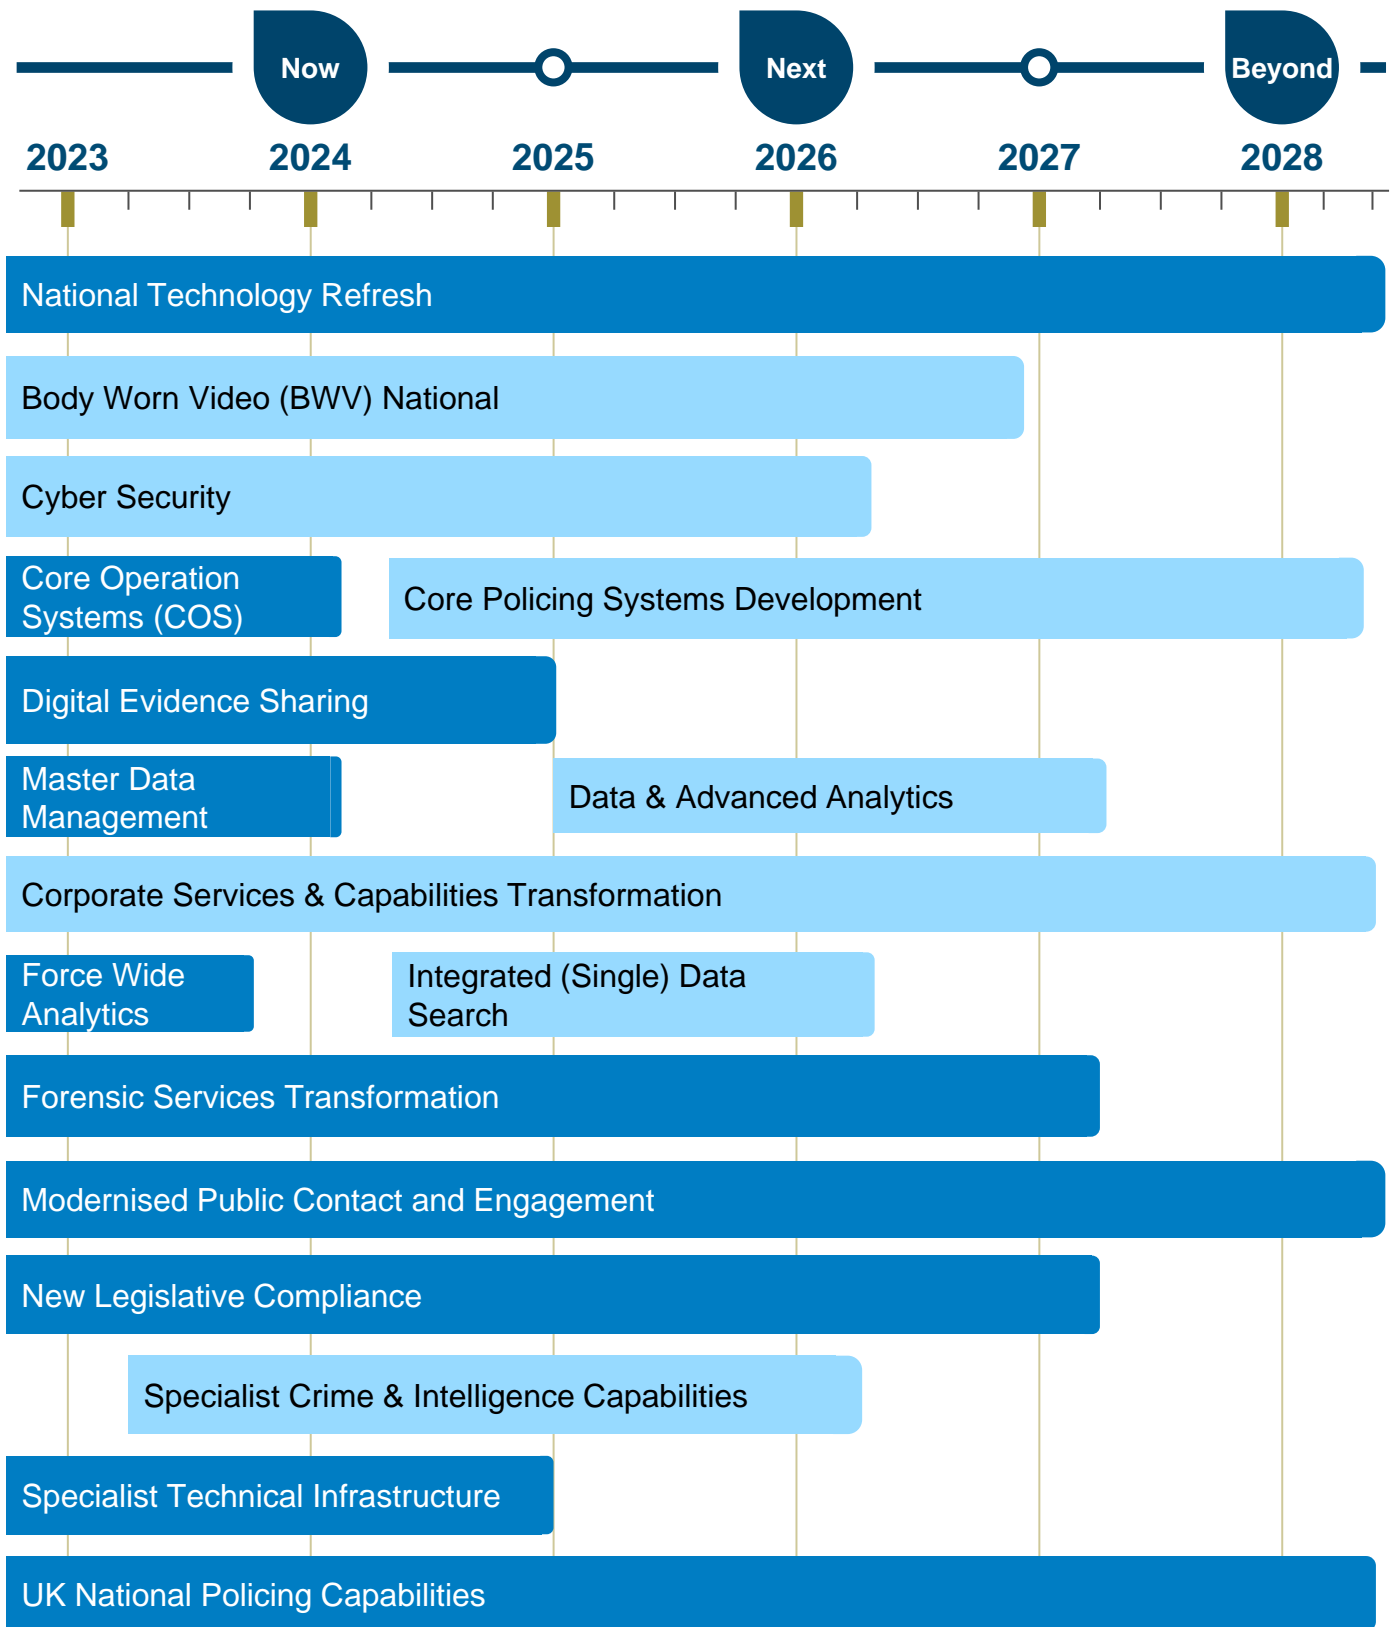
Now
Next
Beyond

2023 2024 2025 2026 2027 2028

National Technology Refresh

Body Worn Video (BWV) National

Cyber Security

Core Operation Systems (COS)

Core Policing Systems Development

Digital Evidence Sharing

Master Data Management

Data & Advanced Analytics

Corporate Services & Capabilities Transformation

Force Wide Analytics

Integrated (Single) Data Search

Forensic Services Transformation

Modernised Public Contact and Engagement

New Legislative Compliance

Specialist Crime & Intelligence Capabilities

Specialist Technical Infrastructure

UK National Policing Capabilities